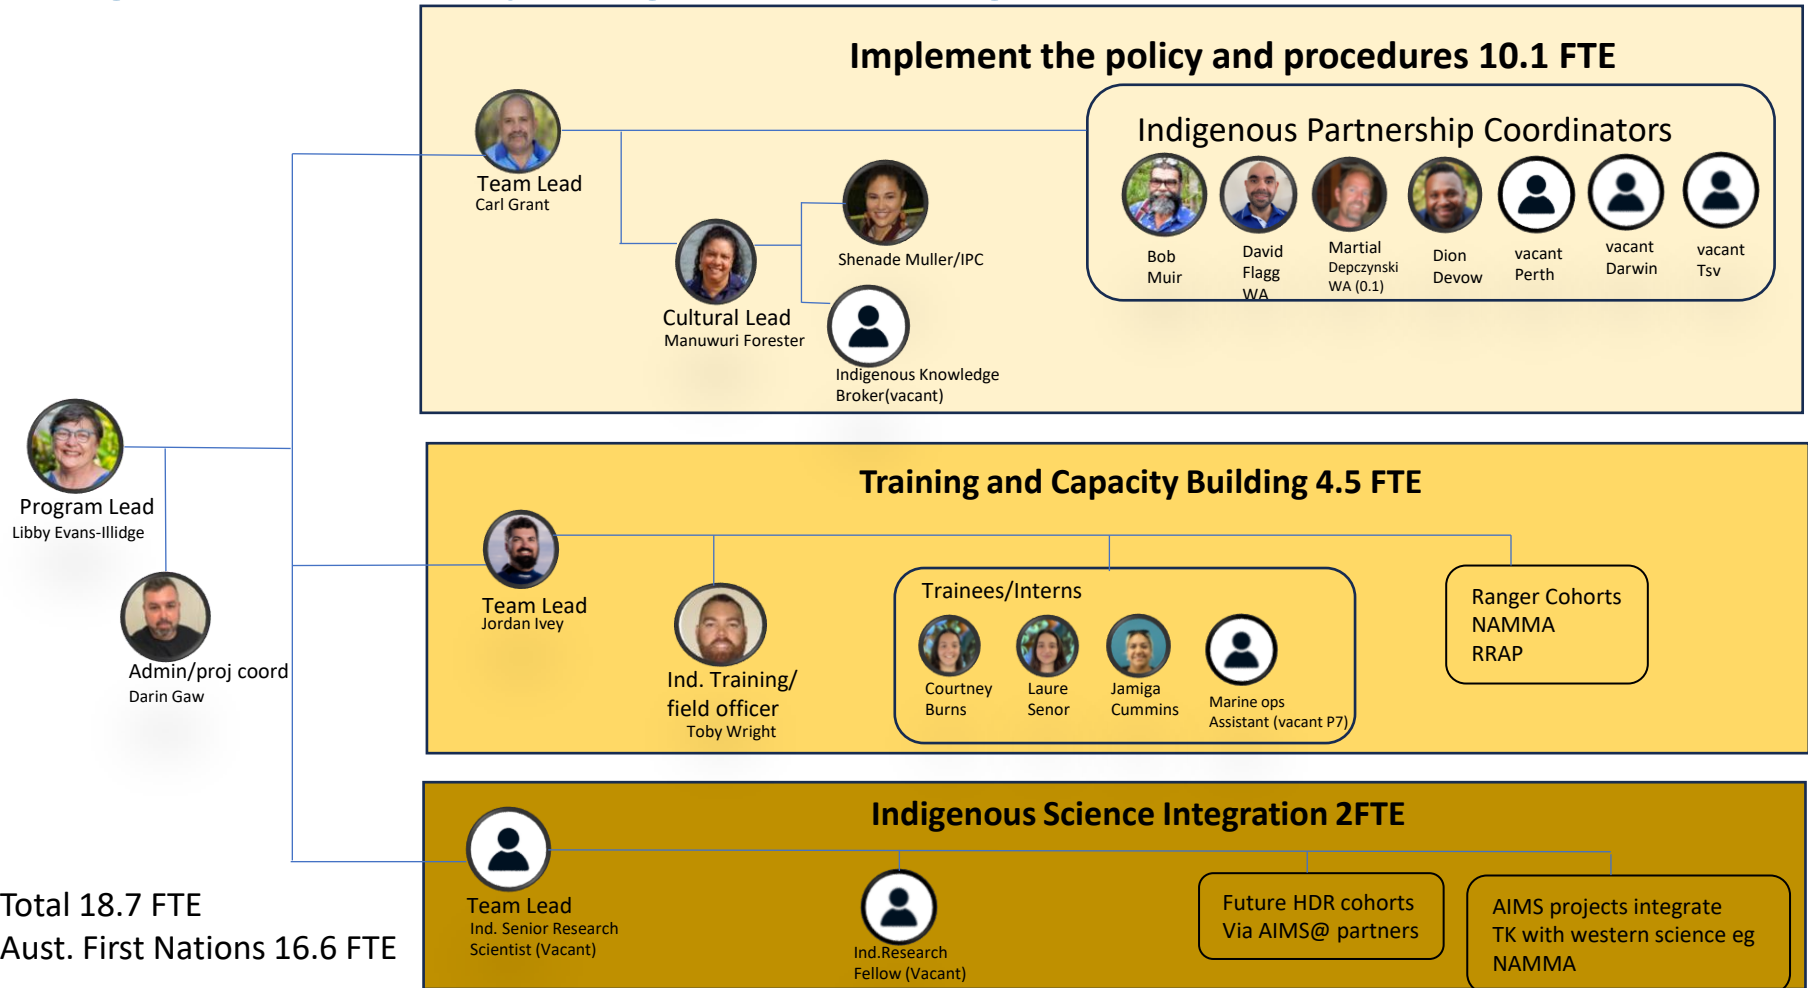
Implement the policy and procedures 10.1 FTE

Team Lead
Carl Grant

Indigenous Partnership Coordinators

Bob Muir

David Flagg WA

Martial Depczynski WA (0.1)

Dion Devow

vacant Perth

vacant Darwin

vacant Tsv

Shenade Muller/IPC

Cultural Lead
Manuwuri Forester

Indigenous Knowledge Broker(vacant)

Program Lead
Libby Evans-Illidge

Admin/proj coord
Darin Gaw

Training and Capacity Building 4.5 FTE

Team Lead
Jordan Ivey

Ind. Training/ field officer
Toby Wright

Trainees/Interns

Courtney Burns

Laure Senor

Jamiga Cummins

Marine ops Assistant (vacant P7)

Ranger Cohorts
NAMMA
RRAP

Indigenous Science Integration 2FTE

Team Lead
Ind. Senior Research Scientist (Vacant)

Ind.Research Fellow (Vacant)

Future HDR cohorts
Via AIMS@ partners

AIMS projects integrate TK with western science eg NAMMA

Total 18.7 FTE
Aust. First Nations 16.6 FTE